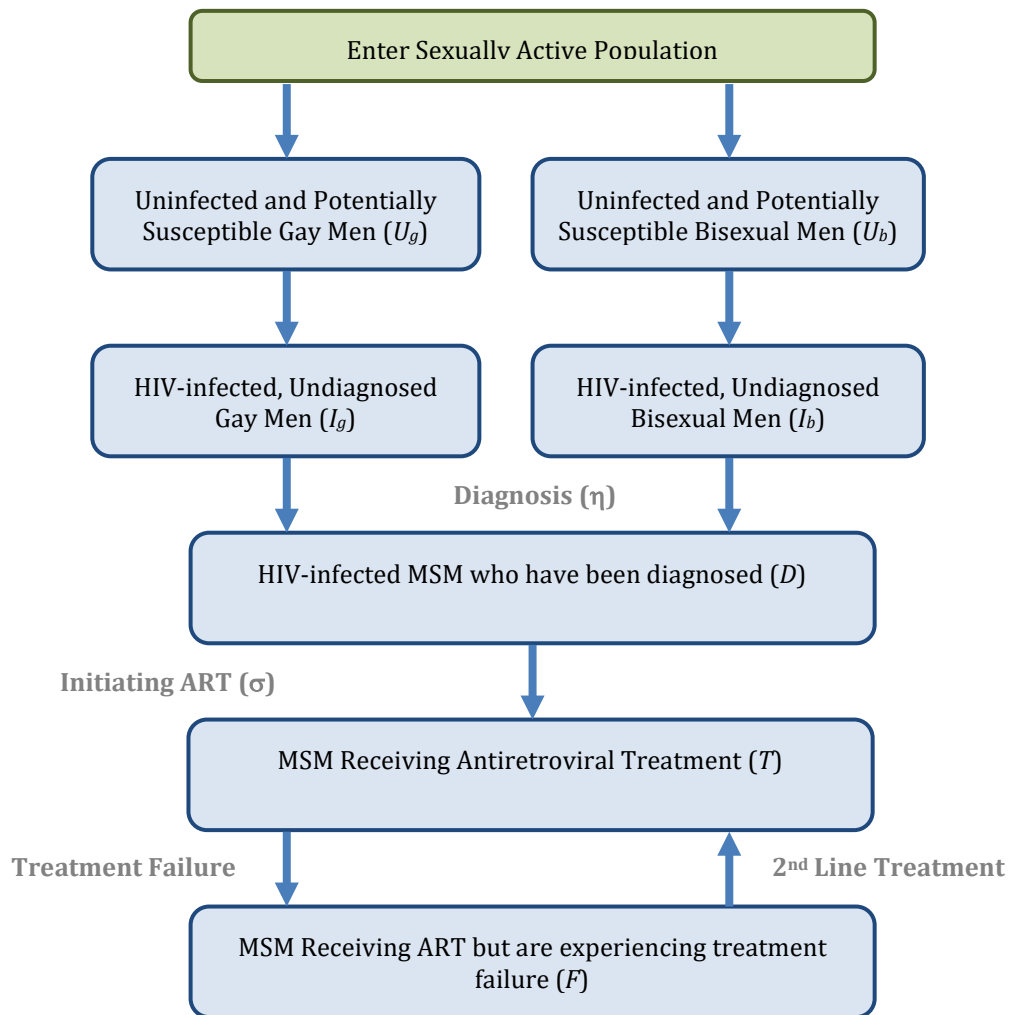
Enter Sexually Active Population

Uninfected and Potentially Susceptible Gay Men ($U_g$)

Uninfected and Potentially Susceptible Bisexual Men ($U_b$)

HIV-infected, Undiagnosed Gay Men ($I_g$)

HIV-infected, Undiagnosed Bisexual Men ($I_b$)

Diagnosis (η)

HIV-infected MSM who have been diagnosed ($D$)

Initiating ART (σ)

MSM Receiving Antiretroviral Treatment ($T$)

Treatment Failure

2nd Line Treatment

MSM Receiving ART but are experiencing treatment failure ($F$)